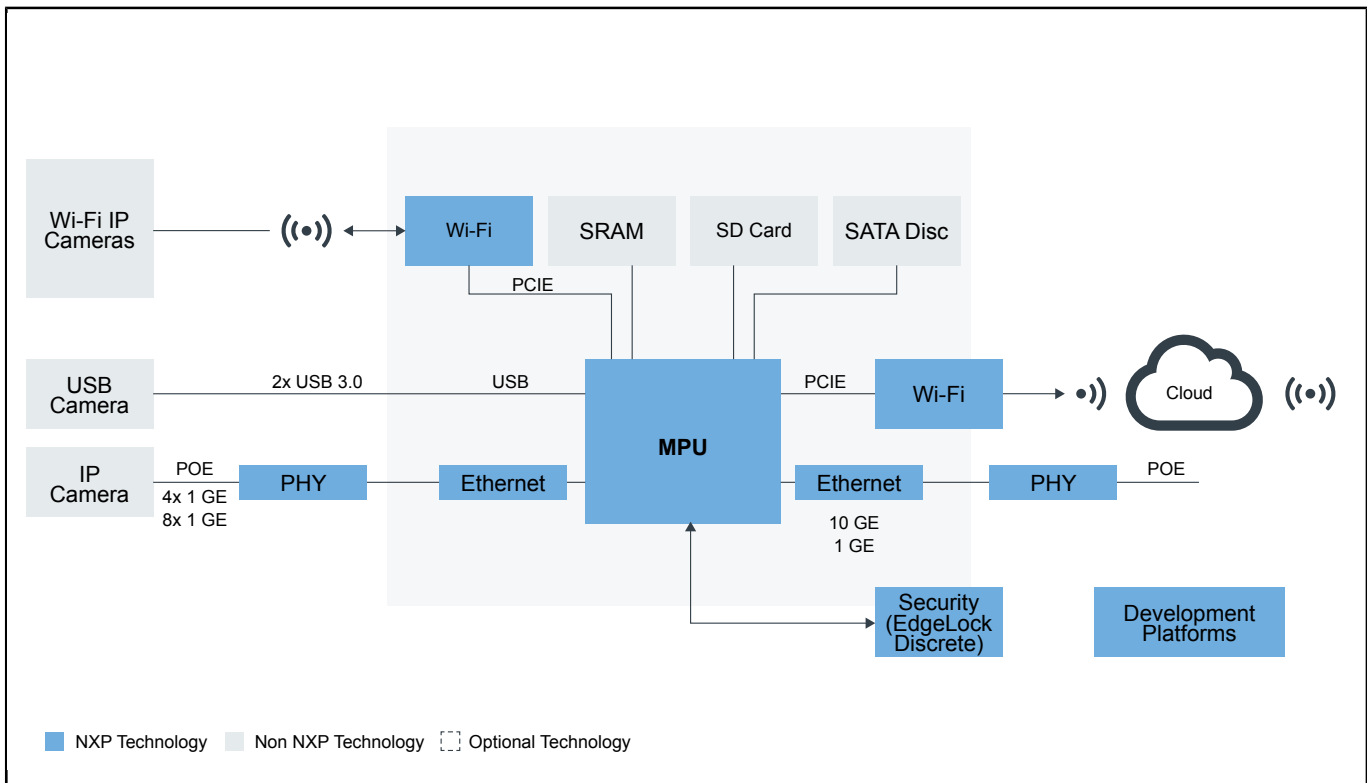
Wi-Fi IP Cameras

Wi-Fi

SRAM

SD Card

SATA Disc

PCIE

USB Camera

2x USB 3.0

USB

MPU

PCIE

Wi-Fi

Cloud

IP Camera

POE

4x 1 GE

8x 1 GE

PHY

Ethernet

Ethernet

PHY

POE

10 GE

1 GE

Security (EdgeLock Discrete)

Development Platforms

NXP Technology

Non NXP Technology

Optional Technology